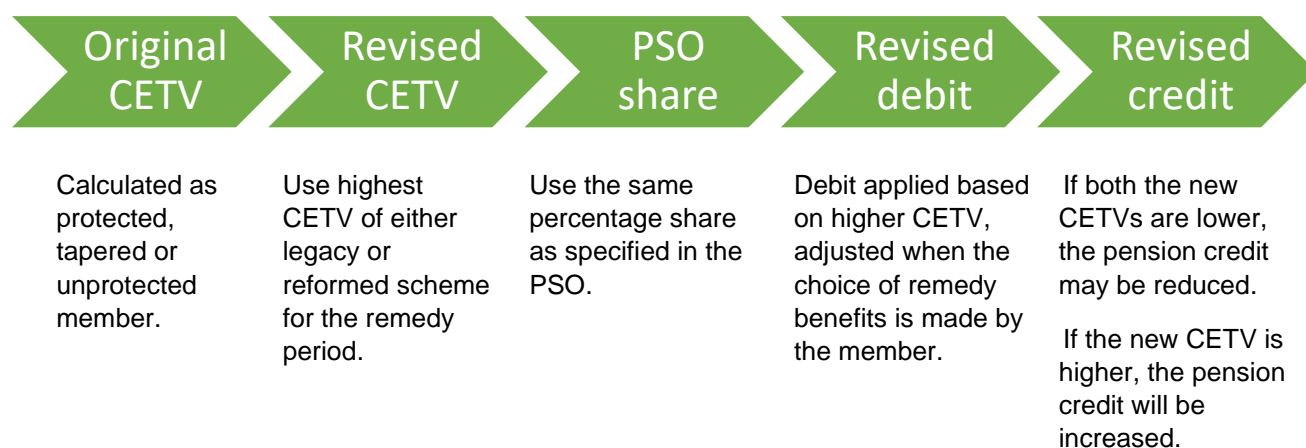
Original CETV

Revised CETV

PSO share

Revised debit

Revised credit

Calculated as protected, tapered or unprotected member.

Use highest CETV of either legacy or reformed scheme for the remedy period.

Use the same percentage share as specified in the PSO.

Debit applied based on higher CETV, adjusted when the choice of remedy benefits is made by the member.

If both the new CETVs are lower, the pension credit may be reduced.

If the new CETV is higher, the pension credit will be increased.